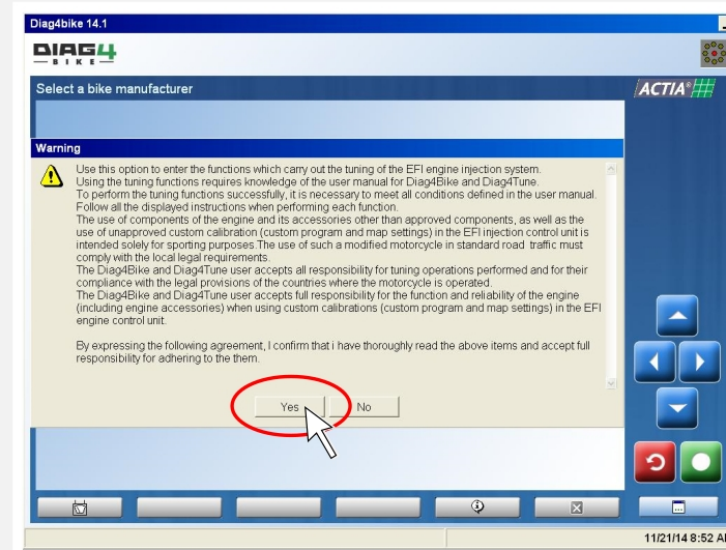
Diag4bike 14.1

DIAG4
BIKE

Select a bike manufacturer

ACTIA®

Warning

Use this option to enter the functions which carry out the tuning of the EFI engine injection system.
Using the tuning functions requires knowledge of the user manual for Diag4Bike and Diag4Tune.
To perform the tuning functions successfully, it is necessary to meet all conditions defined in the user manual.
Follow all the displayed instructions when performing each function.
The use of components of the engine and its accessories other than approved components, as well as the use of unapproved custom calibration (custom program and map settings) in the EFI injection control unit is intended solely for sporting purposes.The use of such a modified motorcycle in standard road traffic must comply with the local legal requirements.
The Diag4Bike and Diag4Tune user accepts all responsibility for tuning operations performed and for their compliance with the legal provisions of the countries where the motorcycle is operated.
The Diag4Bike and Diag4Tune user accepts full responsibility for the function and reliability of the engine (including engine accessories) when using custom calibrations (custom program and map settings) in the EFI engine control unit.

By expressing the following agreement, I confirm that i have thoroughly read the above items and accept full responsibility for adhering to the them.

Yes

No

11/21/14 8:52 A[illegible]